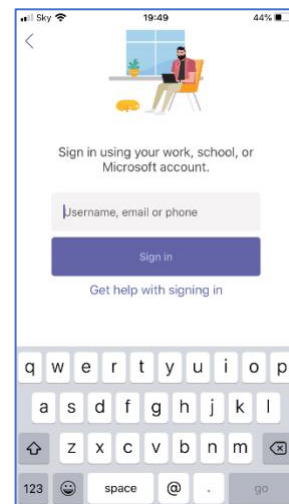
Sky 19:49 44%

Sign in using your work, school, or Microsoft account.

Username, email or phone

Sign in

Get help with signing in

q w e r t y u i o p
a s d f g h j k l
z x c v b n m
123 space @ . go